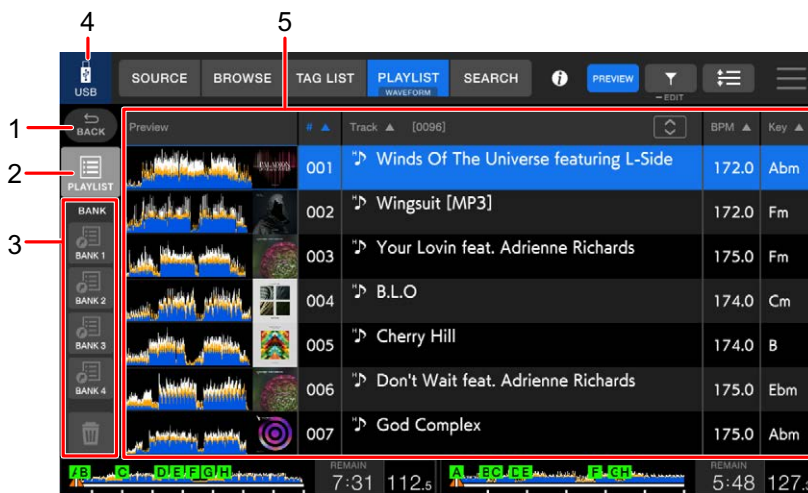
4
5
USB
SOURCE
BROWSE
TAG LIST
PLAYLIST
WAVEFORM
SEARCH
PREVIEW
EDIT
1
BACK
2
PLAYLIST
3
BANK
BANK 1
BANK 2
BANK 3
BANK 4

| Preview | # ▲ | Track ▲ [0096] | BPM ▲ | Key ▲ |
|---|---|---|---|---|
| | 001 | Winds Of The Universe featuring L-Side | 172.0 | Abm |
| | 002 | Wingsuit [MP3] | 172.0 | Fm |
| | 003 | Your Lovin feat. Adrienne Richards | 175.0 | Fm |
| | 004 | B.L.O | 174.0 | Cm |
| | 005 | Cherry Hill | 174.0 | B |
| | 006 | Don't Wait feat. Adrienne Richards | 175.0 | Ebm |
| | 007 | God Complex | 175.0 | Abm |

A B C D E F G H
REMAIN
7:31 112.5
A B C D E F G H
REMAIN
5:48 127.